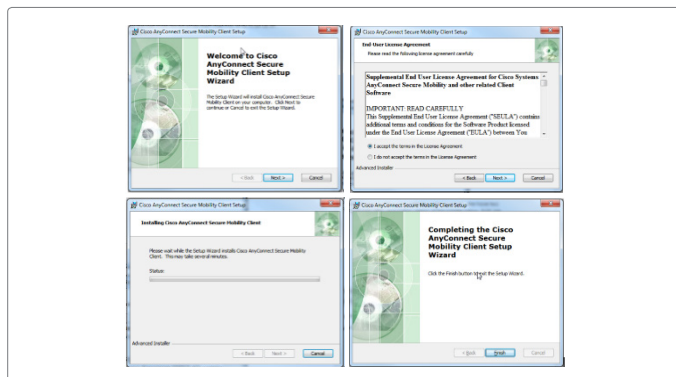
Cisco AnyConnect Secure Mobility Client Setup

Welcome to Cisco AnyConnect Secure Mobility Client Setup Wizard

The Setup Wizard will install Cisco AnyConnect Secure Mobility Client on your computer. Click Next to continue or Cancel to exit the Setup Wizard.

< Back Next > Cancel

Cisco AnyConnect Secure Mobility Client Setup

End User License Agreement

Please read the following license agreement carefully

Supplemental End User License Agreement for Cisco Systems AnyConnect Secure Mobility and other related Client Software

IMPORTANT: READ CAREFULLY

This Supplemental End User License Agreement ("SEULA") contains additional terms and conditions for the Software Product licensed under the End User License Agreement ("EULA") between You

I accept the terms in the License Agreement

I do not accept the terms in the License Agreement

Advanced Installer

< Back Next > Cancel

Cisco AnyConnect Secure Mobility Client Setup

Installing Cisco AnyConnect Secure Mobility Client

Please wait while the Setup Wizard installs Cisco AnyConnect Secure Mobility Client. This may take several minutes.

Status:

Advanced Installer

< Back Next > Cancel

Cisco AnyConnect Secure Mobility Client Setup

Completing the Cisco AnyConnect Secure Mobility Client Setup Wizard

Click the Finish button to exit the Setup Wizard.

< Back Finish Cancel